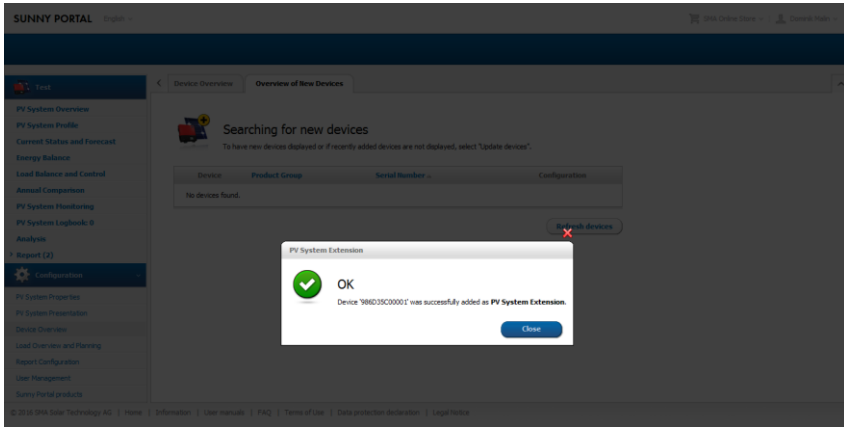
SUNNY PORTAL English

SMA Online Store | Dominik Heim

Test

PV System Overview
PV System Profile
Current Status and Forecast
Energy Balance
Load Balance and Control
Annual Comparison
PV System Monitoring
PV System Logbook: 0
Analysis
Report (2)

Configuration

PV System Properties
PV System Presentation
Device Overview
Load Overview and Planning
Report Configuration
User Management
Sunny Portal products

Device Overview | Overview of New Devices

Searching for new devices

To have new devices displayed or if recently added devices are not displayed, select "Update devices".

| Device | Product Group | Serial Number | Configuration |
|---|---|---|---|
| No devices found. | | | |

Refresh devices

PV System Extension

OK

Device '986D35C00001' was successfully added as PV System Extension.

Close

© 2016 SMA Solar Technology AG | Home | Information | User manuals | FAQ | Terms of Use | Data protection declaration | Legal Notice